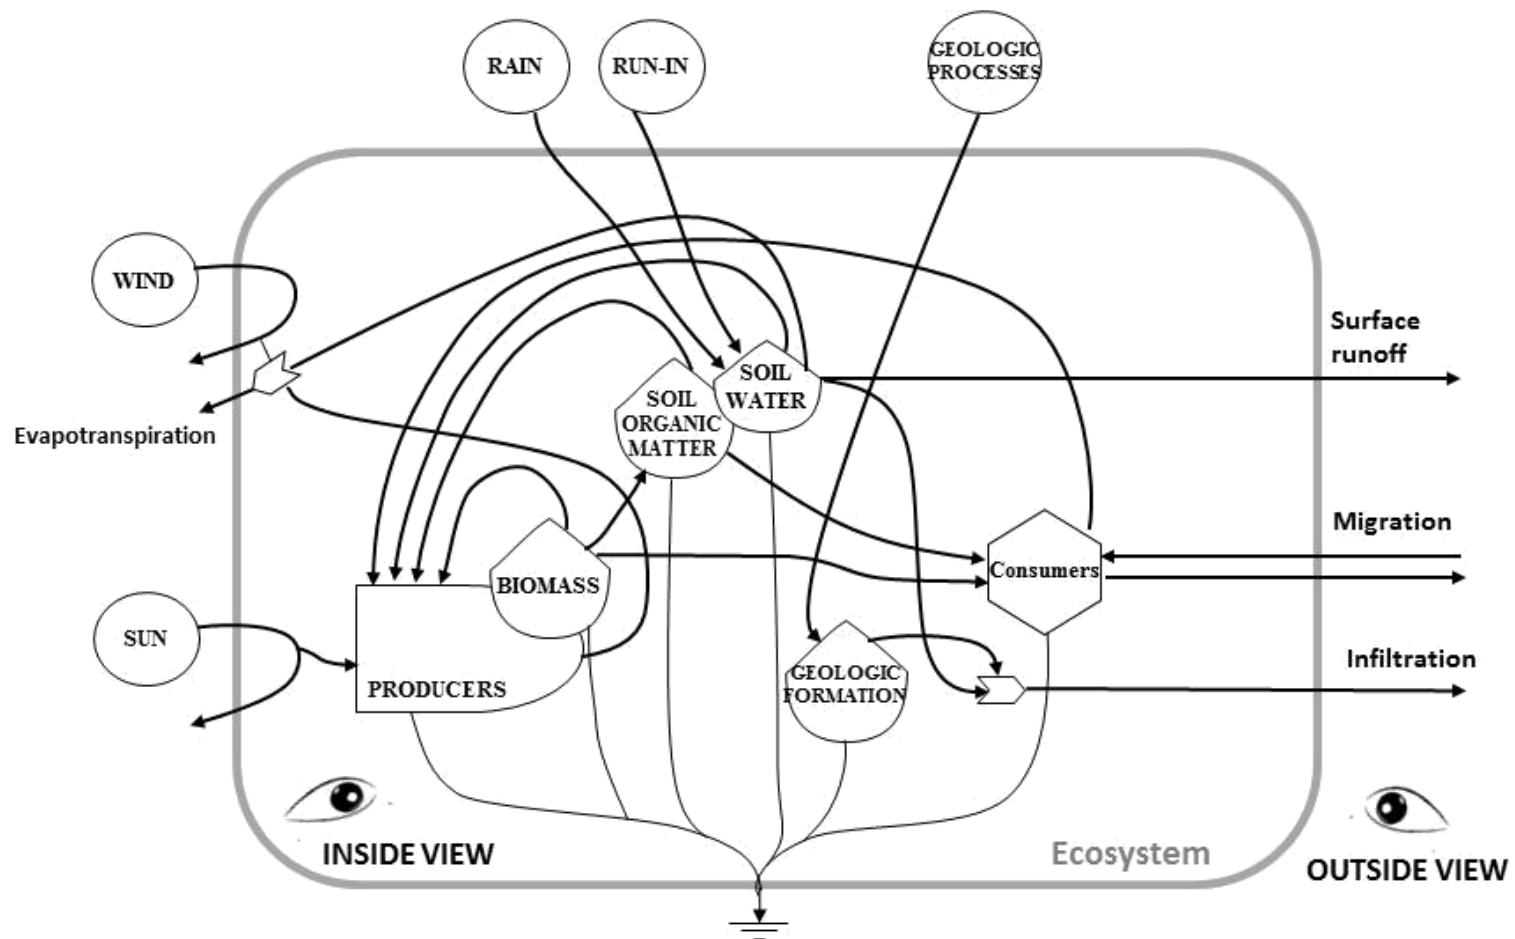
RAIN
RUN-IN
GEOLOGIC PROCESSES
WIND
Evapotranspiration
Surface runoff
SOIL WATER
SOIL ORGANIC MATTER
BIOMASS
Migration
Consumers
SUN
PRODUCERS
GEOLOGIC FORMATION
Infiltration
INSIDE VIEW
Ecosystem
OUTSIDE VIEW